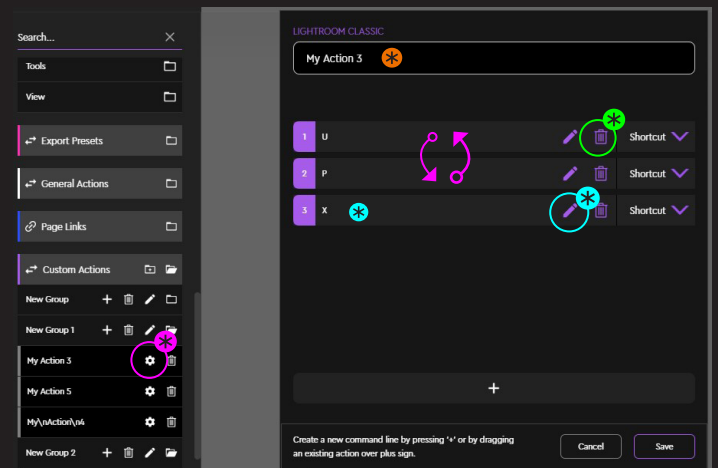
Search...

Tools

View

Export Presets

General Actions

Page Links

Custom Actions

New Group

New Group 1

My Action 3

My Action 5

My\nAction\n4

New Group 2

LIGHTROOM CLASSIC

My Action 3

1 U Shortcut

2 P Shortcut

3 X Shortcut

+

Create a new command line by pressing '+' or by dragging an existing action over plus sign.

Cancel

Save